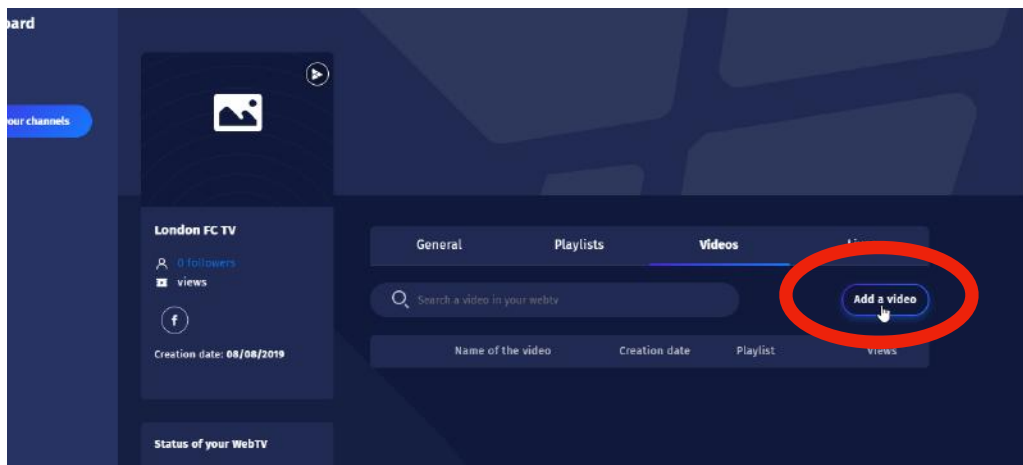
oard

our channels

London FC TV

0 followers

views

Creation date: 08/08/2019

Status of your WebTV

General

Playlists

Videos

Li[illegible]

Search a video in your webtv

Add a video

Name of the video

Creation date

Playlist

Views